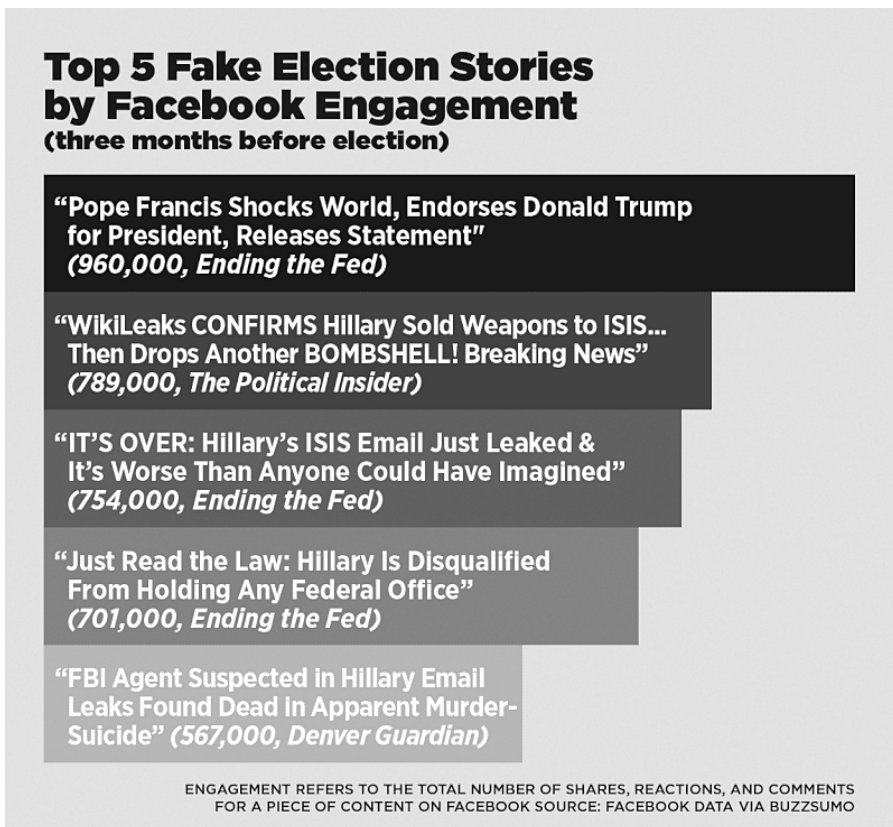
Top 5 Fake Election Stories by Facebook Engagement
(three months before election)

“Pope Francis Shocks World, Endorses Donald Trump for President, Releases Statement"
(960,000, Ending the Fed)

“WikiLeaks CONFIRMS Hillary Sold Weapons to ISIS... Then Drops Another BOMBSHELL! Breaking News”
(789,000, The Political Insider)

“IT’S OVER: Hillary’s ISIS Email Just Leaked & It’s Worse Than Anyone Could Have Imagined”
(754,000, Ending the Fed)

“Just Read the Law: Hillary Is Disqualified From Holding Any Federal Office”
(701,000, Ending the Fed)

“FBI Agent Suspected in Hillary Email Leaks Found Dead in Apparent Murder-Suicide” (567,000, Denver Guardian)

ENGAGEMENT REFERS TO THE TOTAL NUMBER OF SHARES, REACTIONS, AND COMMENTS FOR A PIECE OF CONTENT ON FACEBOOK SOURCE: FACEBOOK DATA VIA BUZZSUMO